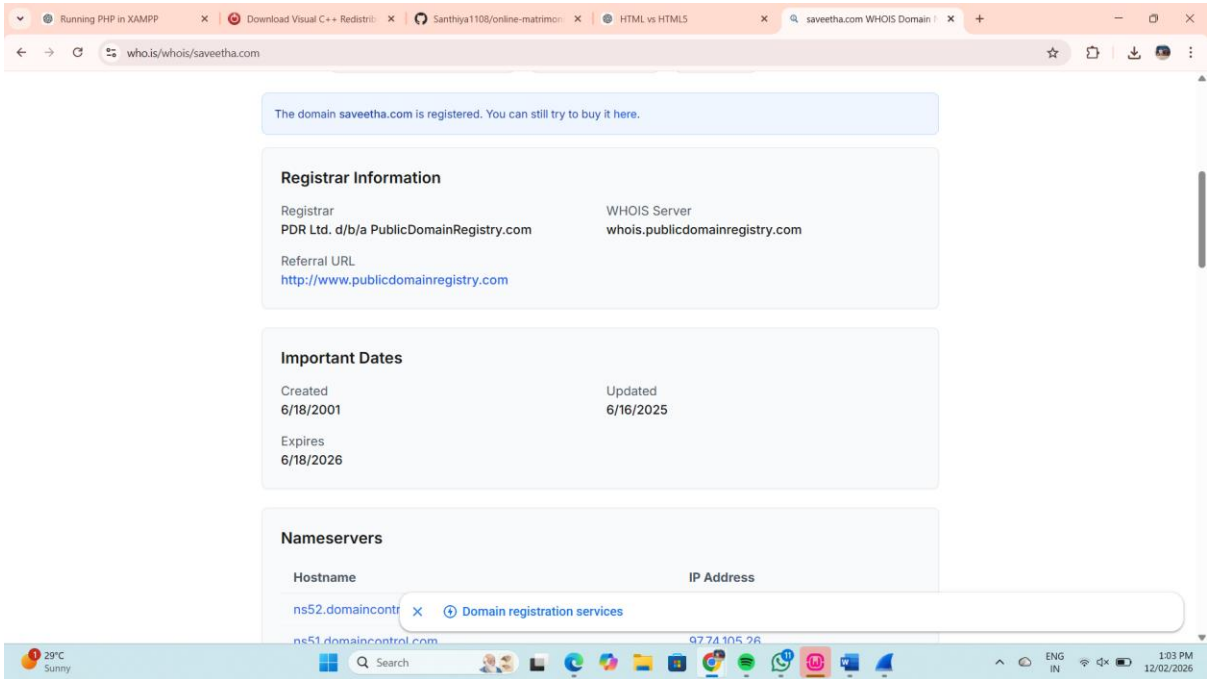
Running PHP in XAMPP | Download Visual C++ Redistrib | Santhiya1108/online-matrimon | HTML vs HTML5 | saveetha.com WHOIS Domain

who.is/whois/saveetha.com

The domain saveetha.com is registered. You can still try to buy it here.

Registrar Information

Registrar
PDR Ltd. d/b/a PublicDomainRegistry.com

WHOIS Server
whois.publicdomainregistry.com

Referral URL
http://www.publicdomainregistry.com

Important Dates

Created
6/18/2001

Updated
6/16/2025

Expires
6/18/2026

Nameservers

| Hostname | IP Address |
|---|---|
| ns52.domaincontr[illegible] | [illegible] |
| ns51.domaincontrol.com | 97.74.105.26 |

Domain registration services

29°C
Sunny

Search

ENG
IN

1:03 PM
12/02/2026